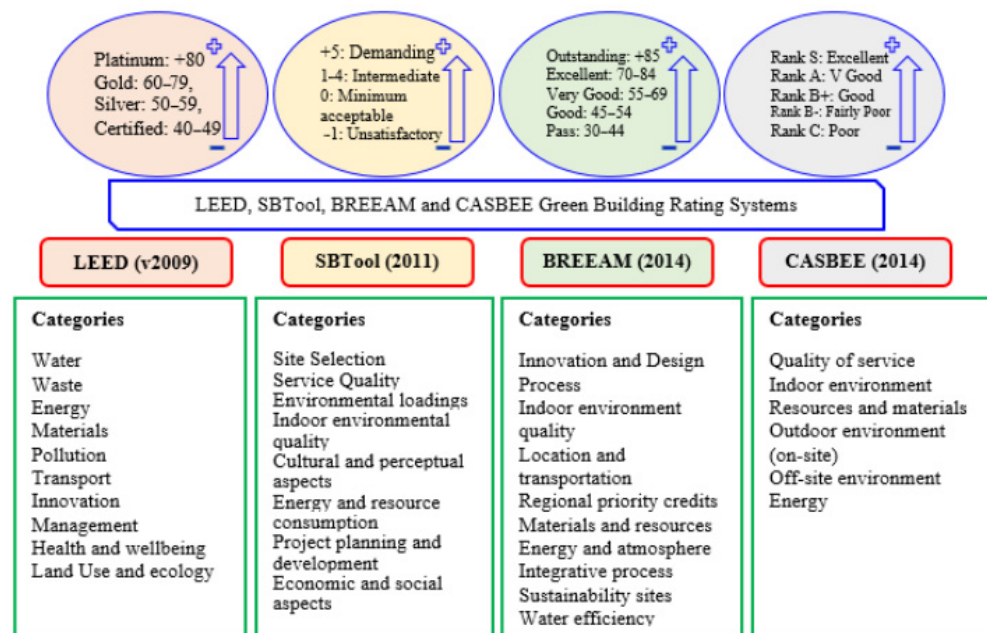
Platinum: +80
Gold: 60–79,
Silver: 50–59,
Certified: 40–49

+5: Demanding
1–4: Intermediate
0: Minimum acceptable
-1: Unsatisfactory

Outstanding: +85
Excellent: 70–84
Very Good: 55–69
Good: 45–54
Pass: 30–44

Rank S: Excellent
Rank A: V Good
Rank B+: Good
Rank B-: Fairly Poor
Rank C: Poor

LEED, SBTool, BREEAM and CASBEE Green Building Rating Systems

LEED (v2009)

Categories

Water
Waste
Energy
Materials
Pollution
Transport
Innovation
Management
Health and wellbeing
Land Use and ecology

SBTool (2011)

Categories

Site Selection
Service Quality
Environmental loadings
Indoor environmental quality
Cultural and perceptual aspects
Energy and resource consumption
Project planning and development
Economic and social aspects

BREEAM (2014)

Categories

Innovation and Design Process
Indoor environment quality
Location and transportation
Regional priority credits
Materials and resources
Energy and atmosphere
Integrative process
Sustainability sites
Water efficiency

CASBEE (2014)

Categories

Quality of service
Indoor environment
Resources and materials
Outdoor environment (on-site)
Off-site environment
Energy